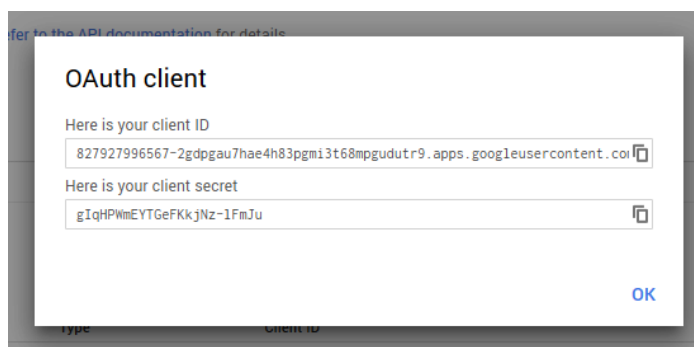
efer to the API documentation for details

OAuth client

Here is your client ID

827927996567-2gdpgau7hae4h83pgmi3t68mpgudutr9.apps.googleusercontent.co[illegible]

Here is your client secret

gIqHPWmEYTGeFKkjNz-1FmJu

OK

Type

Client ID